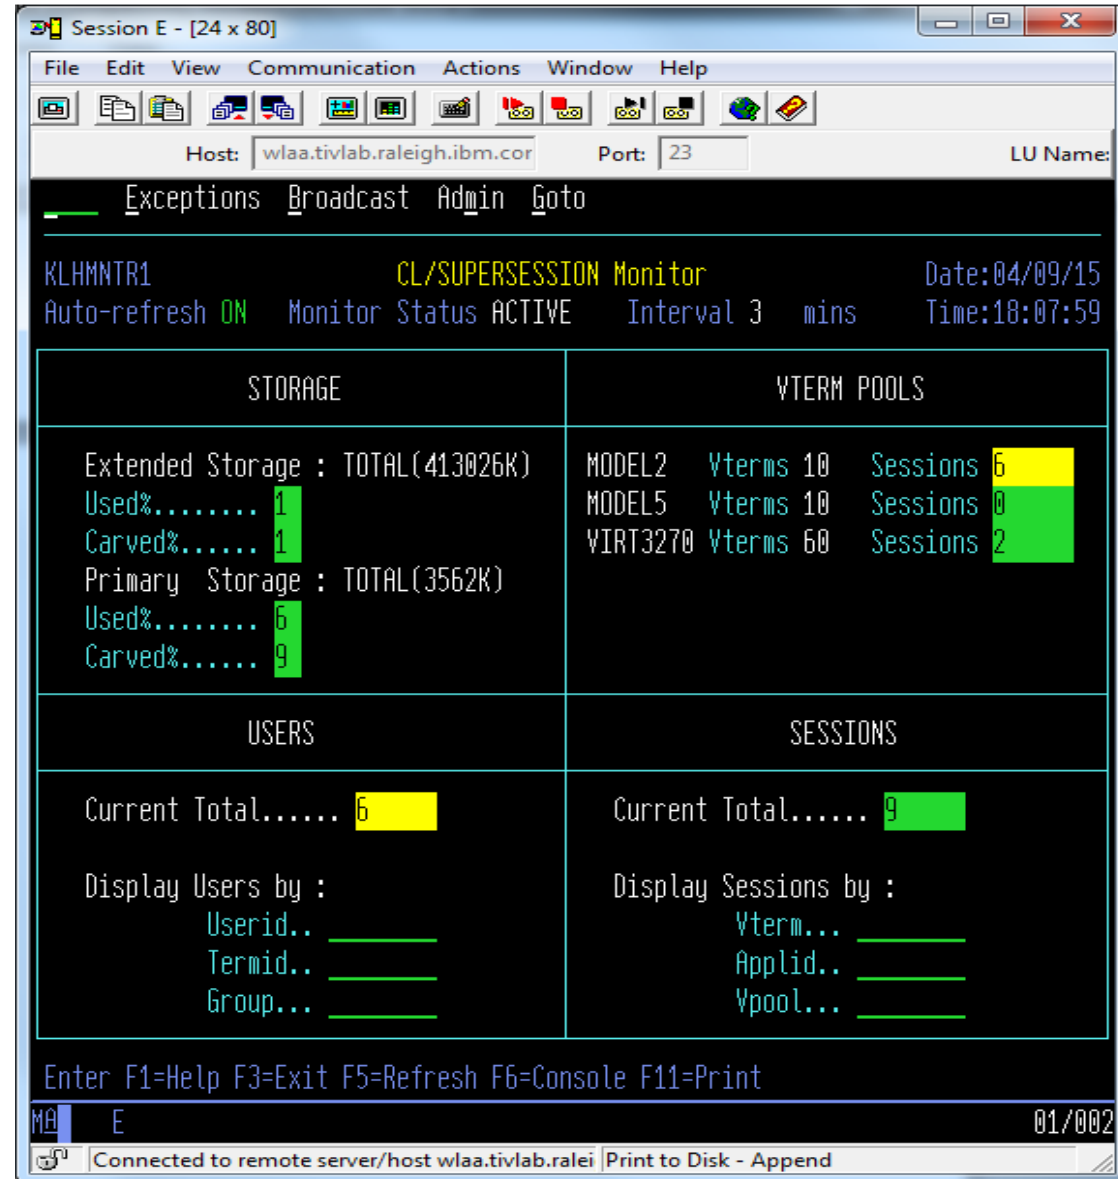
Session E - [24 x 80]

File Edit View Communication Actions Window Help

Host: wlaa.tivlab.raleigh.ibm.cor Port: 23 LU Name:

Exceptions Broadcast Admin Goto

KLHMNTR1 CL/SUPERSESSION Monitor Date:04/09/15
Auto-refresh ON Monitor Status ACTIVE Interval 3 mins Time:18:07:59

| STORAGE | VTERM POOLS |
|---|---|
| Extended Storage : TOTAL(413026K) Used%........ 1 Carved%...... 1 Primary Storage : TOTAL(3562K) Used%........ 6 Carved%...... 9 | MODEL2 Vterms 10 Sessions 6 MODEL5 Vterms 10 Sessions 0 VIRT3270 Vterms 60 Sessions 2 |
| USERS | SESSIONS |
| Current Total...... 6 Display Users by : Userid.. Termid.. Group... | Current Total...... 9 Display Sessions by : Vterm... Applid.. Vpool... |

Enter F1=Help F3=Exit F5=Refresh F6=Console F11=Print

MA E 01/002

Connected to remote server/host wlaa.tivlab.ralei Print to Disk - Append